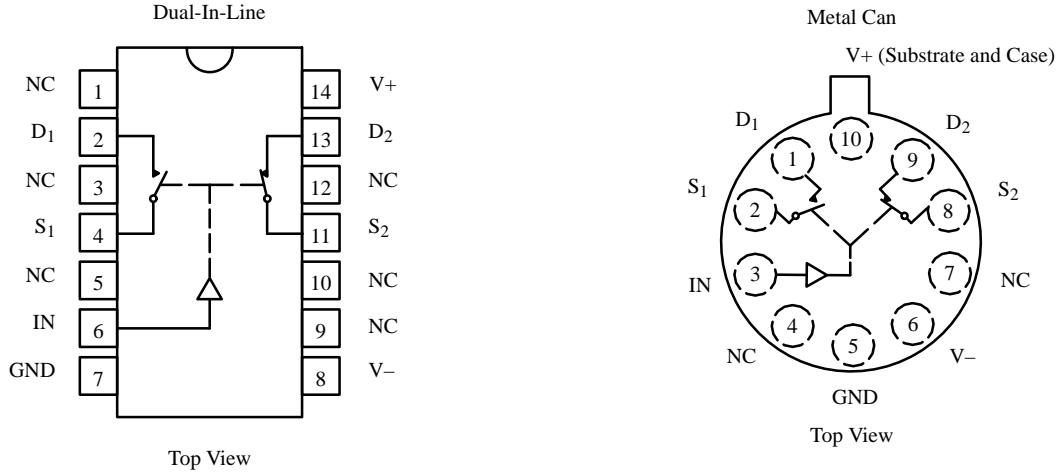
Dual-In-Line

| | | | |
|---|---|---|---|
| NC | 1 | 14 | V+ |
| $D_1$ | 2 | 13 | $D_2$ |
| NC | 3 | 12 | NC |
| $S_1$ | 4 | 11 | $S_2$ |
| NC | 5 | 10 | NC |
| IN | 6 | 9 | NC |
| GND | 7 | 8 | V– |

Top View

Metal Can

V+ (Substrate and Case)

10

$D_1$

$D_2$

1

9

$S_1$

2

8

$S_2$

IN

3

7

NC

4

6

NC

5

V–

GND

Top View